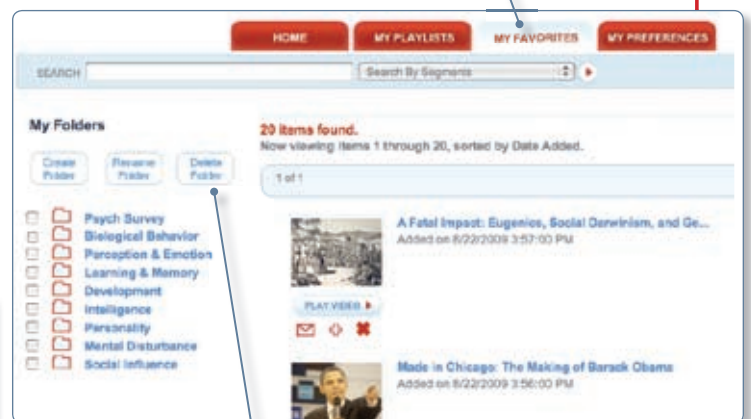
HOME
MY PLAYLISTS
MY FAVORITES
MY PREFERENCES

SEARCH
Search By Segments

My Folders

Create Folder
Rename Folder
Delete Folder

Psych Survey
Biological Behavior
Perception & Emotion
Learning & Memory
Development
Intelligence
Personality
Mental Disturbance
Social Influence

20 items found.
Now viewing items 1 through 20, sorted by Date Added.

1 of 1

A Fatal Impact: Eugenics, Social Darwinism, and Ge...
Added on 8/22/2009 3:57:00 PM

PLAY VIDEO

Made in Chicago: The Making of Barack Obama
Added on 8/22/2009 3:56:00 PM